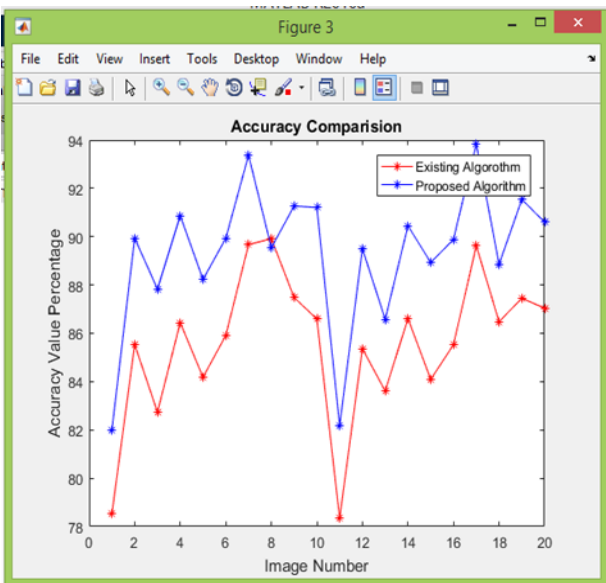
Figure 3

File Edit View Insert Tools Desktop Window Help

Accuracy Comparision

Existing Algorothm
Proposed Algorithm

Accuracy Value Percentage

94
92
90
88
86
84
82
80
78

0 2 4 6 8 10 12 14 16 18 20

Image Number